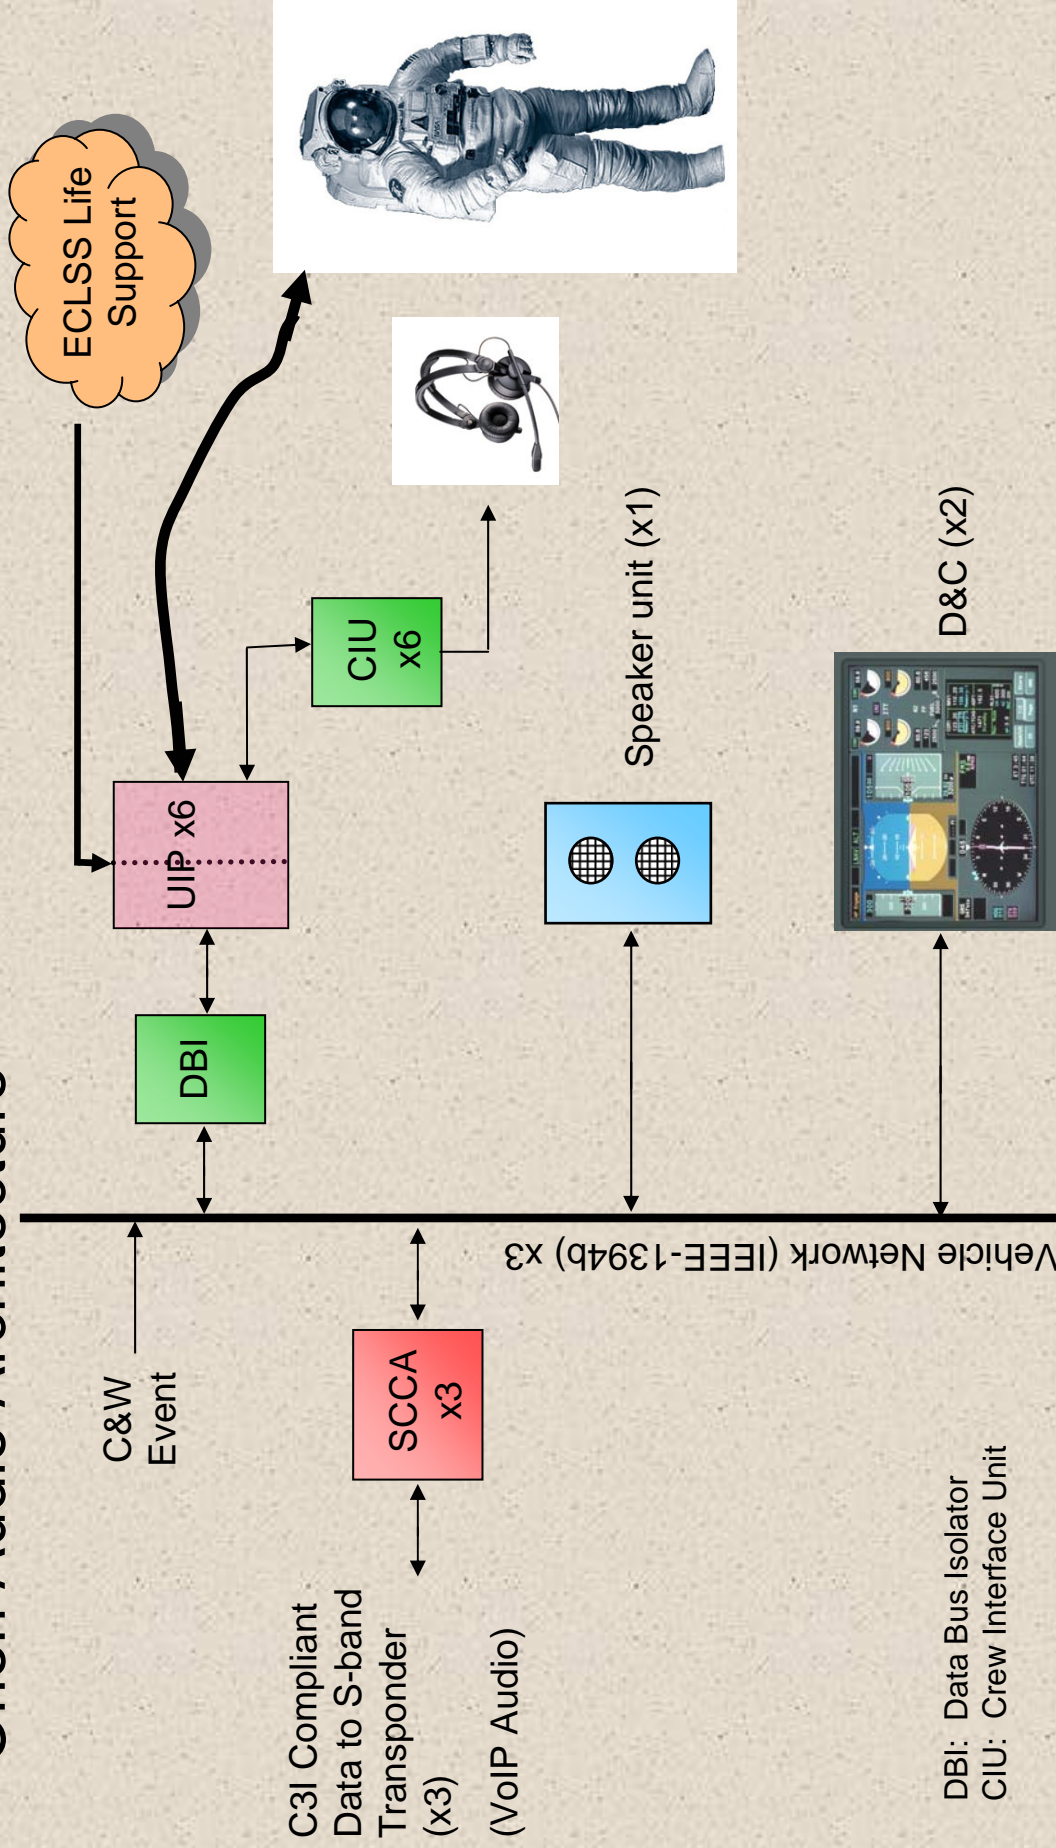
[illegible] Audio Architecture

ECLSS Life Support

UIP x6

CIU x6

DBI

Speaker unit (x1)

D&C (x2)

Vehicle Network (IEEE-1394b) x3

C&W Event

SCCA x3

C3I Compliant Data to S-band Transponder (x3)

(VoIP Audio)

DBI: Data Bus Isolator
CIU: Crew Interface Unit